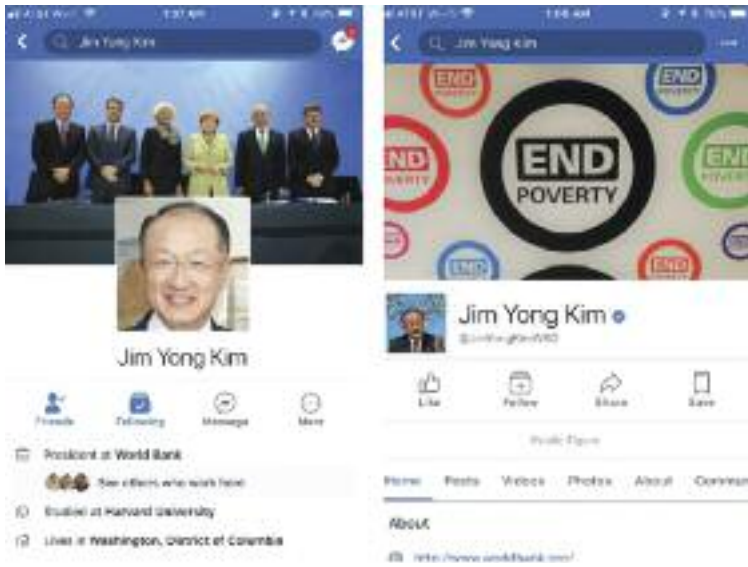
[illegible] 1:37 AM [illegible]

Jim Yong Kim

Jim Yong Kim

Friends

Following

Message

More

President at World Bank

See others who work here

Studied at Harvard University

Lives in Washington, District of Columbia

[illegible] 1:38 AM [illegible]

Jim Yong Kim

END

END POVERTY

END POVERTY

END

END

END

END

Jim Yong Kim

@JimYongKimWBG

Like

Follow

Share

Save

Public Figure

Home

Posts

Videos

Photos

About

Commun

About

http://www.worldbank.org/